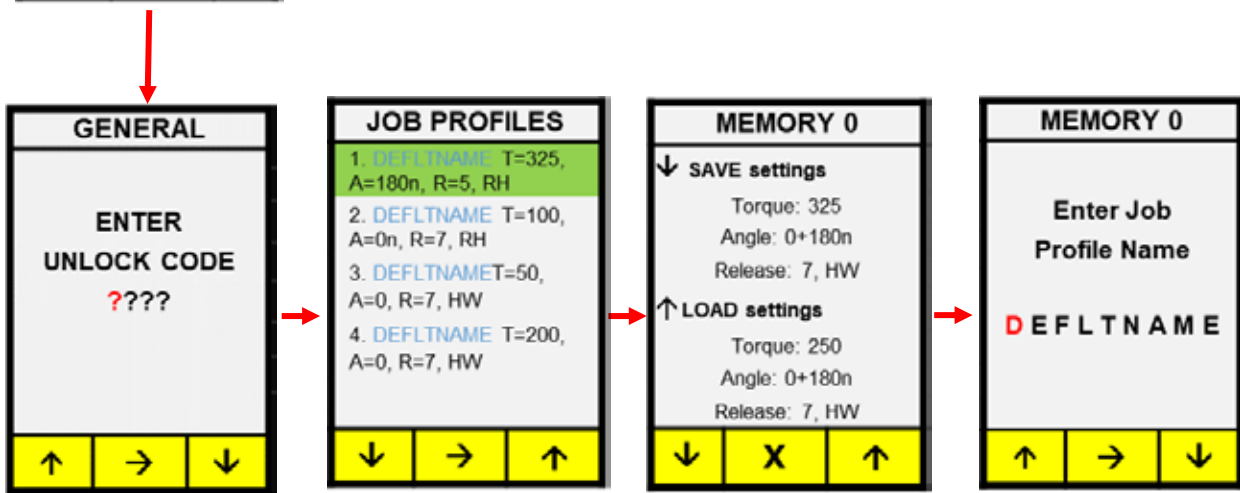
GENERAL

ENTER
UNLOCK CODE
????

↑ → ↓

JOB PROFILES

1. DEFLTNAME T=325, A=180n, R=5, RH

2. DEFLTNAME T=100, A=0n, R=7, RH

3. DEFLTNAMET=50, A=0, R=7, HW

4. DEFLTNAME T=200, A=0, R=7, HW

↓ → ↑

MEMORY 0

↓ SAVE settings

Torque: 325
Angle: 0+180n
Release: 7, HW

↑ LOAD settings

Torque: 250
Angle: 0+180n
Release: 7, HW

↓ X ↑

MEMORY 0

Enter Job
Profile Name

D E F L T N A M E

↑ → ↓